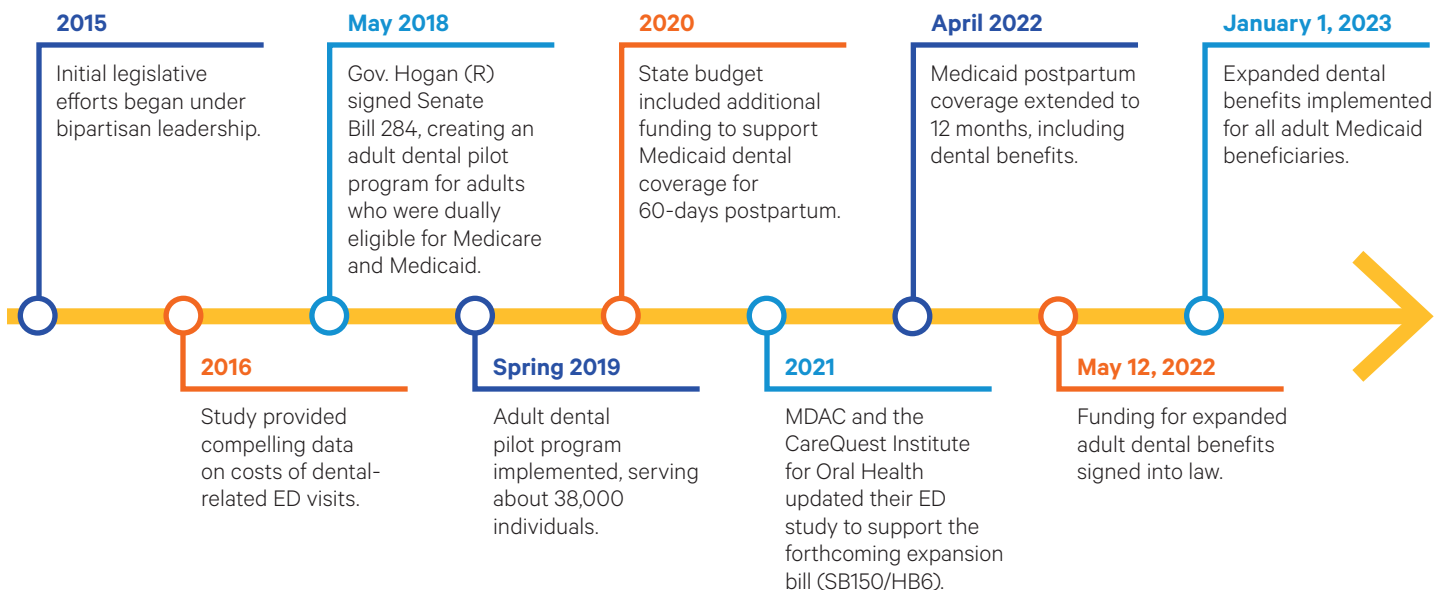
2015
Initial legislative efforts began under bipartisan leadership.

2016
Study provided compelling data on costs of dental-related ED visits.

May 2018
Gov. Hogan (R) signed Senate Bill 284, creating an adult dental pilot program for adults who were dually eligible for Medicare and Medicaid.

Spring 2019
Adult dental pilot program implemented, serving about 38,000 individuals.

2020
State budget included additional funding to support Medicaid dental coverage for 60-days postpartum.

2021
MDAC and the CareQuest Institute for Oral Health updated their ED study to support the forthcoming expansion bill (SB150/HB6).

April 2022
Medicaid postpartum coverage extended to 12 months, including dental benefits.

May 12, 2022
Funding for expanded adult dental benefits signed into law.

January 1, 2023
Expanded dental benefits implemented for all adult Medicaid beneficiaries.